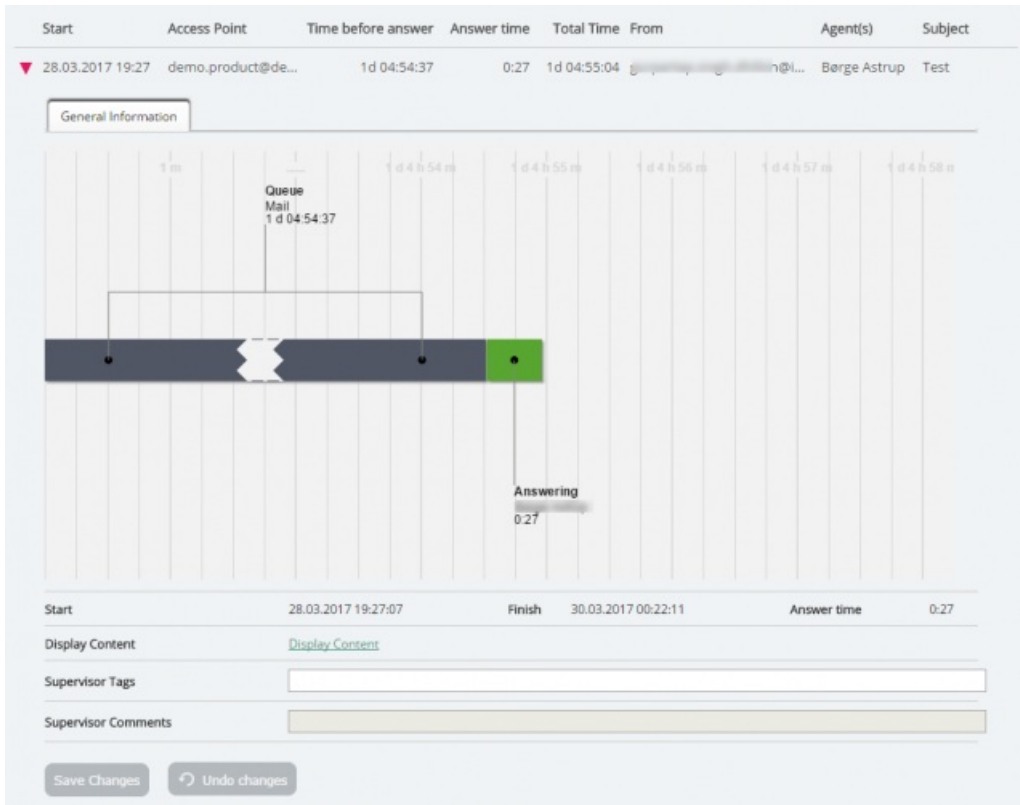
| Start | Access Point | Time before answer | Answer time | Total Time | From | Agent(s) | Subject |
|---|---|---|---|---|---|---|---|
| 28.03.2017 19:27 | demo.product@de... | 1d 04:54:37 | 0:27 | 1d 04:55:04 | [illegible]n@i... | Børge Astrup | Test |

General Information

1 m
1 d 4 h 54 m
1 d 4 h 55 m
1 d 4 h 56 m
1 d 4 h 57 m
1 d 4 h 58 m

Queue
Mail
1 d 04:54:37

Answering
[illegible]
0:27

| Start | 28.03.2017 19:27:07 | Finish | 30.03.2017 00:22:11 | Answer time | 0:27 |
|---|---|---|---|---|---|
| Display Content | Display Content | | | | |
| Supervisor Tags | | | | | |
| Supervisor Comments | | | | | |

Save Changes
Undo changes